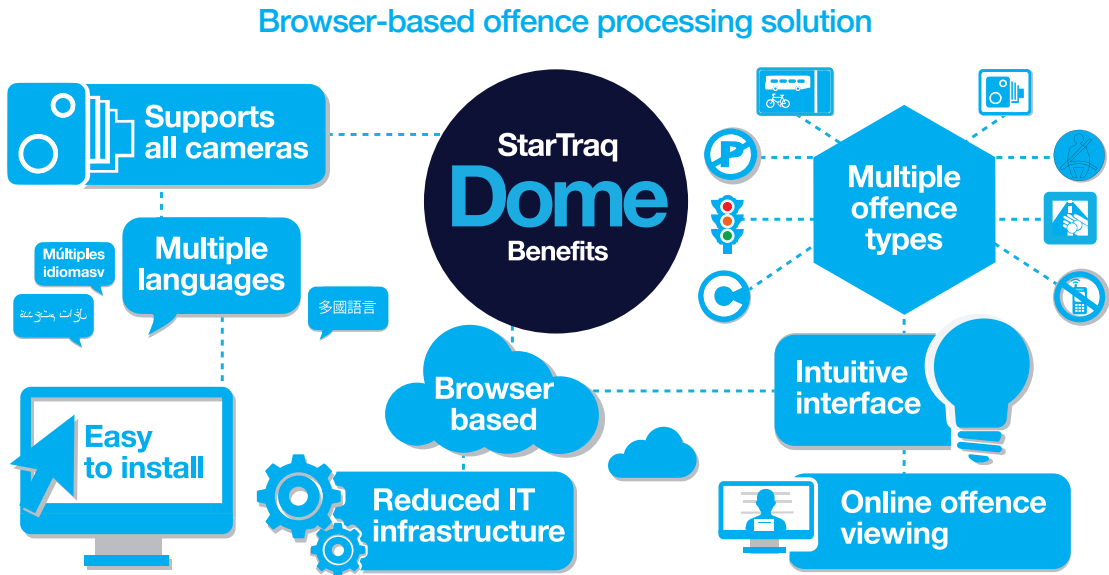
Browser-based offence processing solution

Supports all cameras

StarTraq
Dome
Benefits

Multiple offence types

Múltiples idiomasv

Multiple languages

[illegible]

多國語言

Easy to install

Browser based

Intuitive interface

Reduced IT infrastructure

Online offence viewing